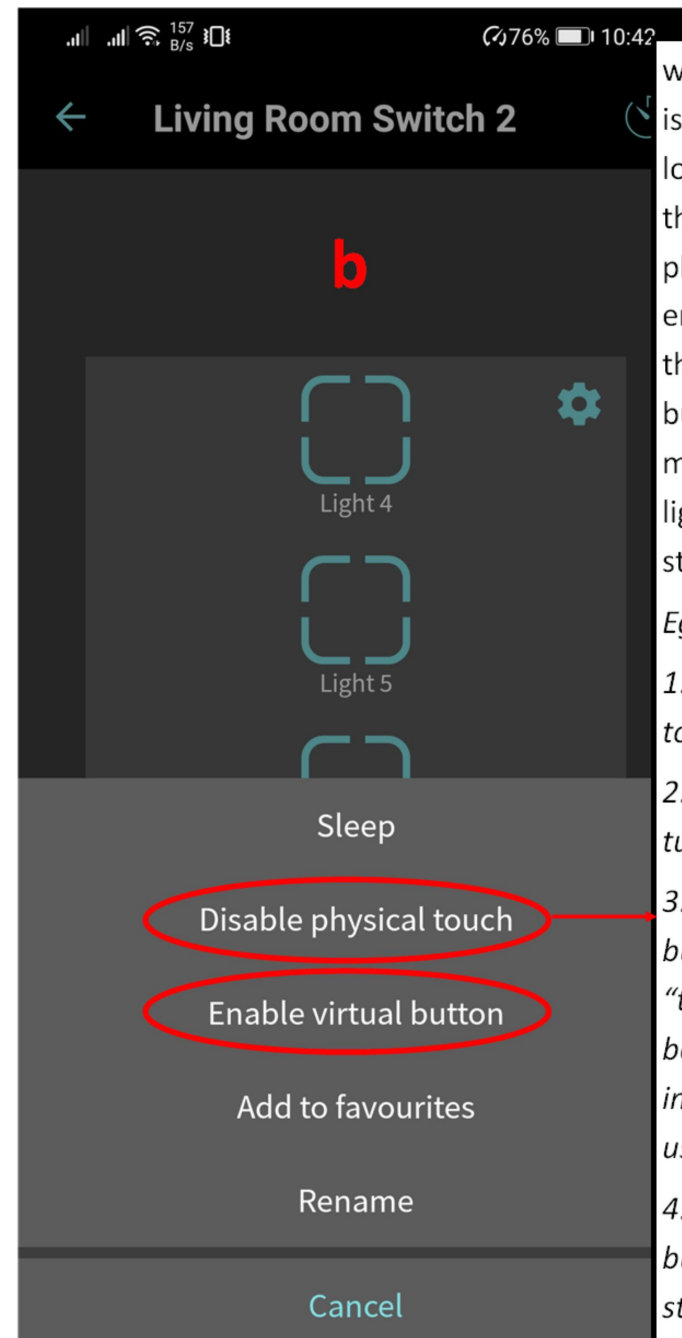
157 B/s 76% 10:42

Living Room Switch 2

b

Light 4

Light 5

Sleep

Disable physical touch

Enable virtual button

Add to favourites

Rename

Cancel

w
is
lo
th
pl
er
th
bu
m
lig
st

Eg

1.
to

2.
tu

3.
bu
"t
bu
in
us

4.
bu
st